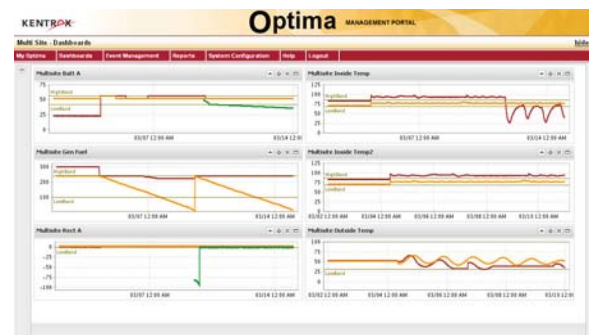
KENTROX

Optima MANAGEMENT PORTAL

Multi Site - Dashboards

My Optima | Dashboards | Event Management | Reports | System Configuration | Help | Logout

Multisite Batt A

75
50
25
0

HighBand
LowBand

03/07 12:00 AM
03/14 12:00

Multisite Inside Temp

125
100
75
50
25
0

HighBand
LowBand

03/07 12:00 AM
03/14 12:00 AM

Multisite Gen Fuel

300
200
100
0

HighBand
LowBand

03/07 12:00 AM
03/14 12:00 AM

Multisite Inside Temp2

125
100
75
50
25
0

HighBand
LowBand

03/02 12:00 AM
03/04 12:00 AM
03/06 12:00 AM
03/08 12:00 AM
03/10 12:00 AM
03/12 12:00 AM

Multisite Rect A

0
-25
-50
-75
-100

LowBand

03/07 12:00 AM
03/14 12:00 AM

Multisite Outside Temp

100
75
50
25
0

LowBand

03/02 12:00 AM
03/04 12:00 AM
03/06 12:00 AM
03/08 12:00 AM
03/10 12:00 AM
03/12 12:00